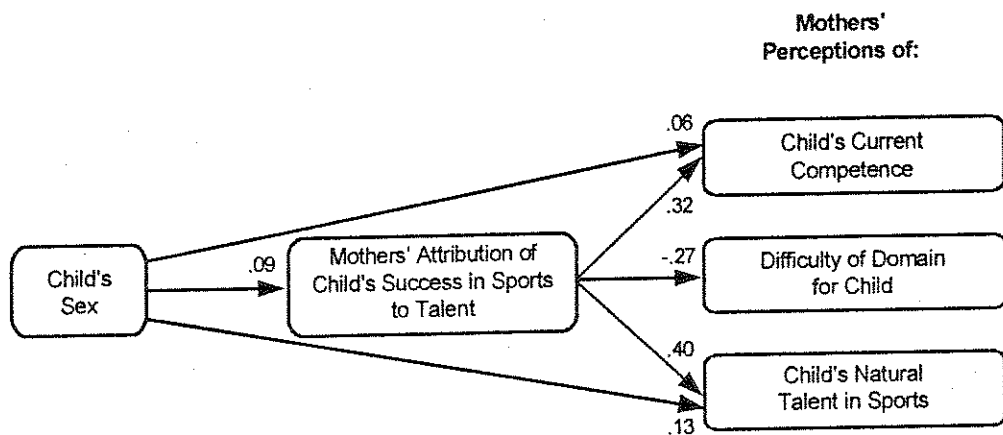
Mothers' Perceptions of:

Child's Sex

.09

Mothers' Attribution of Child's Success in Sports to Talent

.06

Child's Current Competence

.32

-.27

Difficulty of Domain for Child

.40

Child's Natural Talent in Sports

.13